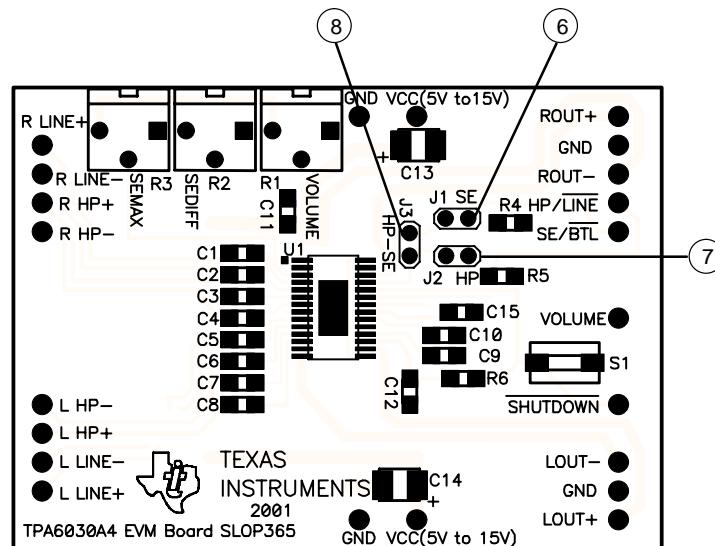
8
6
7
R LINE+
R LINE−
R HP+
R HP−
R3
SEMAX
SEDIFF
R2
R1
VOLUME
C11
GND
VCC(5V to15V)
+
C13
J3
HP−SE
J1 SE
J2 HP
R4
R5
ROUT+
GND
ROUT−
HP/$\overline{\text{LINE}}$
SE/$\overline{\text{BTL}}$
U1
C1
C2
C3
C4
C5
C6
C7
C8
C15
C10
C9
R6
C12
VOLUME
S1
$\overline{\text{SHUTDOWN}}$
L HP−
L HP+
L LINE−
L LINE+
TEXAS
INSTRUMENTS
2001
C14
+
LOUT−
GND
LOUT+
TPA6030A4 EVM Board SLOP365
GND
VCC(5V to 15V)